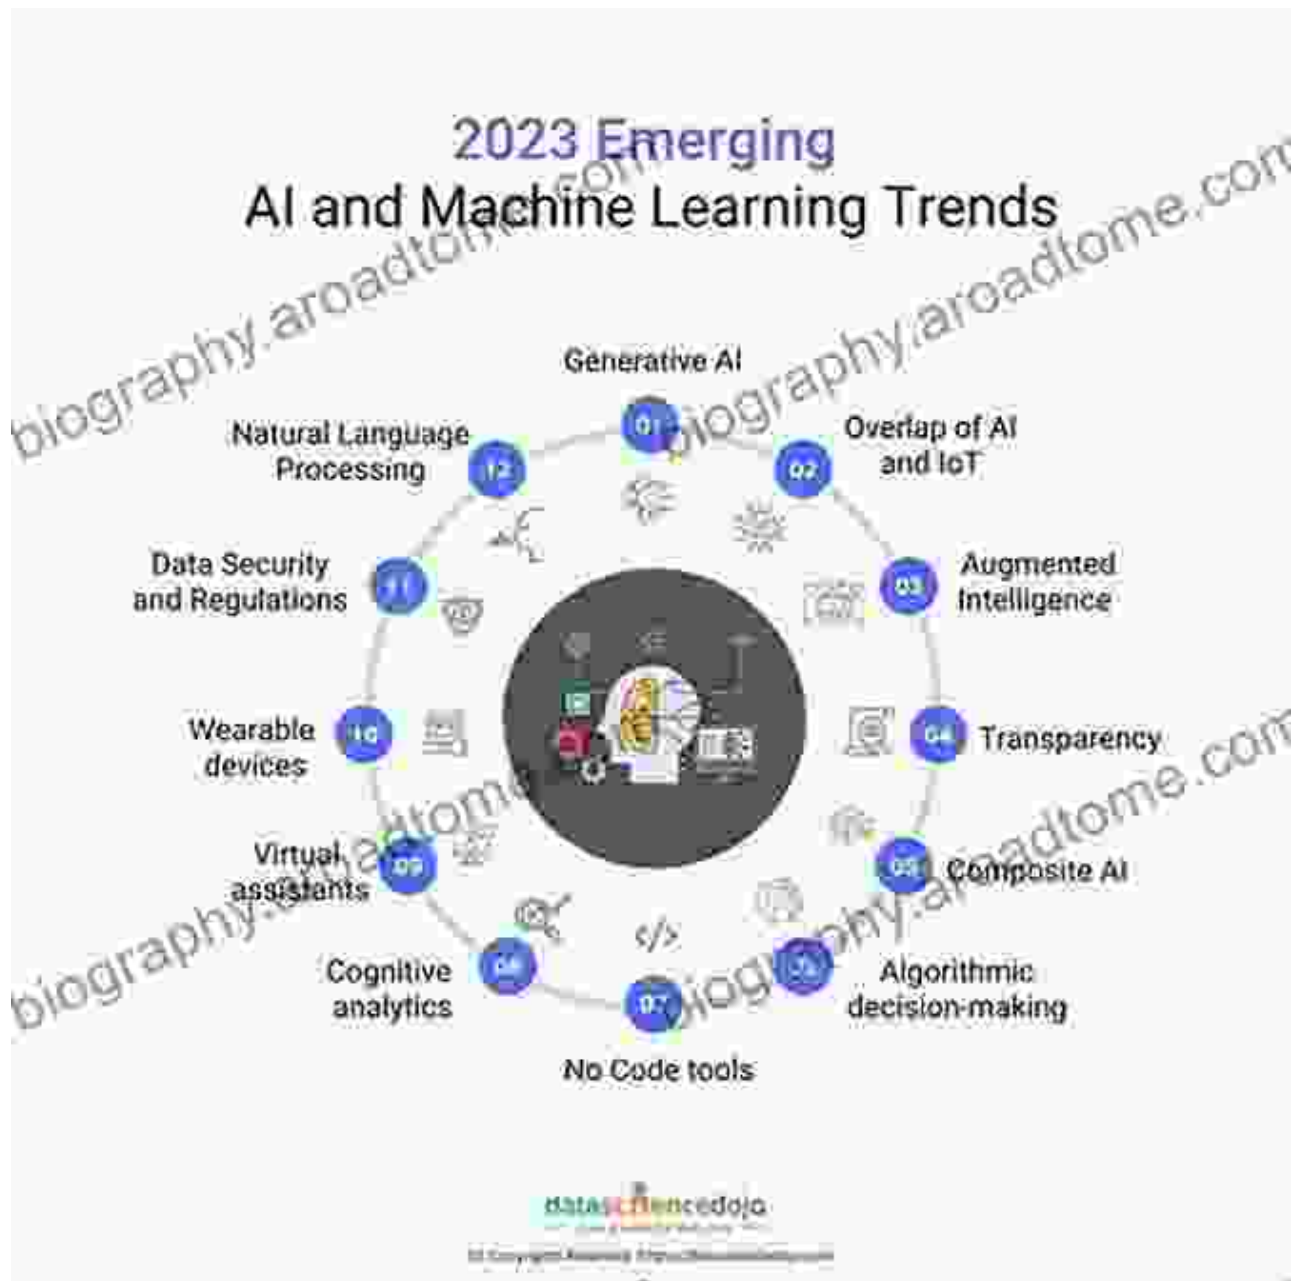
2023 Emerging
AI and Machine Learning Trends

Generative AI
01

Overlap of AI and IoT
02

Augmented Intelligence
03

Transparency
04

Composite AI
05

Algorithmic decision-making
06

No Code tools
07

Cognitive analytics
08

Virtual assistants
09

Wearable devices
10

Data Security and Regulations
11

Natural Language Processing
12

datasciencedojo
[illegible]
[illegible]

biography.aroadtome.com
biography.aroadtome.com
biography.aroadtome.com
biography.aroadtome.com